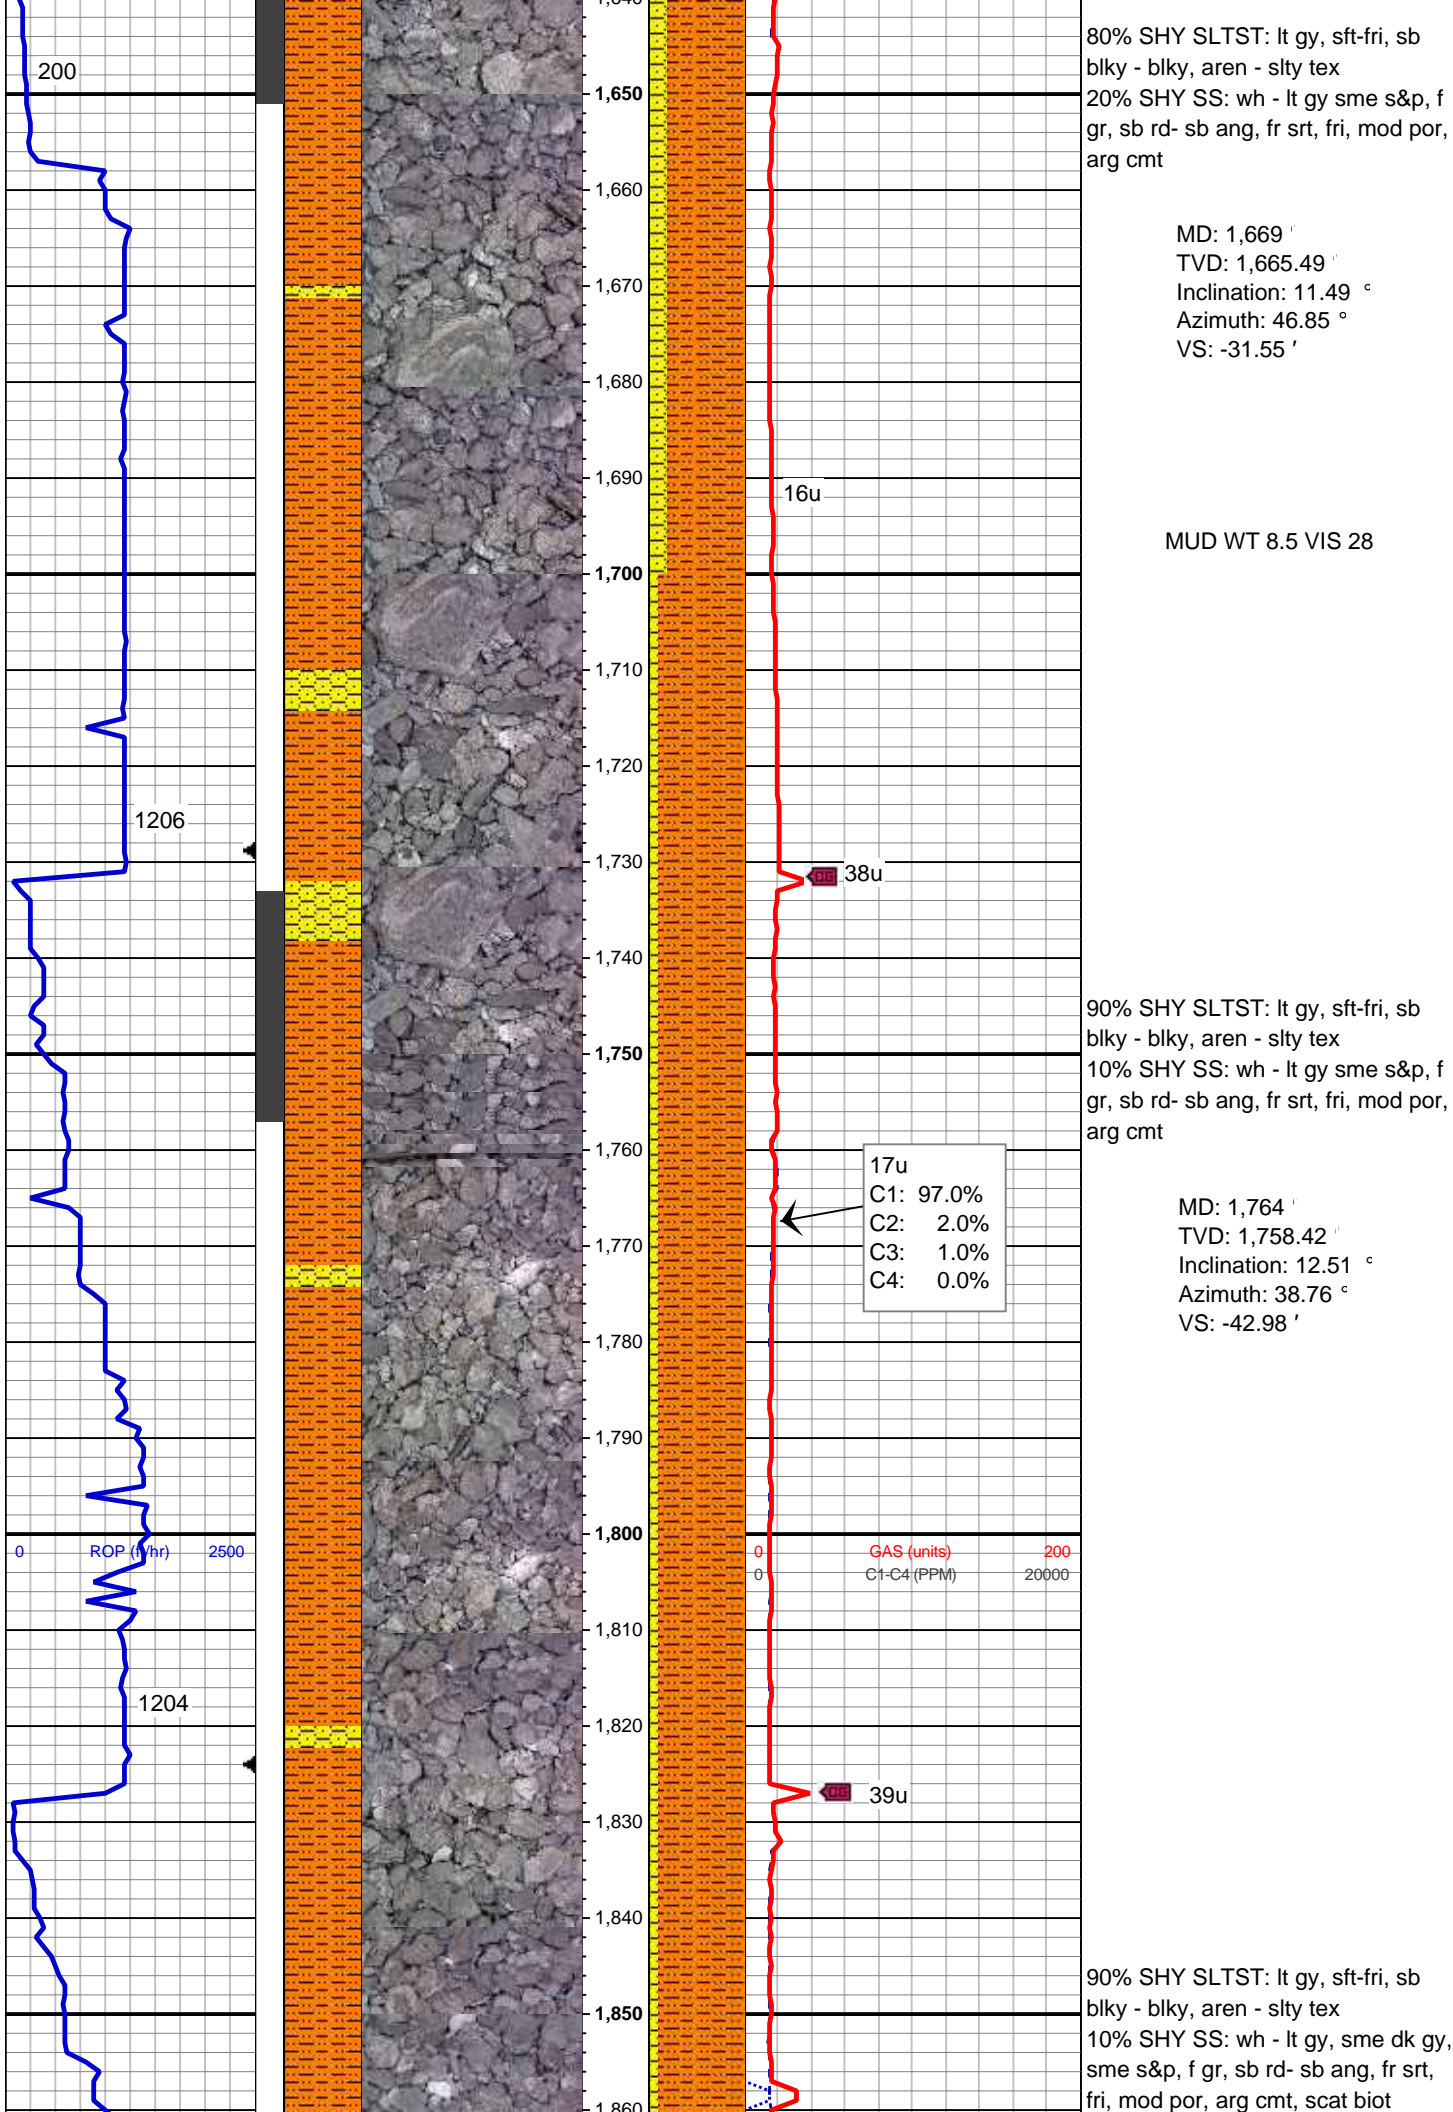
200

1,650
1,660
1,670
1,680
1,690
1,700
1,710
1,720
1,730
1,740
1,750
1,760
1,770
1,780
1,790
1,800
1,810
1,820
1,830
1,840
1,850

1206

1204

0 ROP (ft/hr) 2500

16u

38u

39u

0 GAS (units) 200
0 C1-C4 (PPM) 20000

17u
C1: 97.0%
C2: 2.0%
C3: 1.0%
C4: 0.0%

80% SHY SLTST: lt gy, sft-fri, sb blky - blky, aren - slty tex
20% SHY SS: wh - lt gy sme s&p, f gr, sb rd- sb ang, fr srt, fri, mod por, arg cmt

MD: 1,669
TVD: 1,665.49
Inclination: 11.49 °
Azimuth: 46.85 °
VS: -31.55 '

MUD WT 8.5 VIS 28

90% SHY SLTST: lt gy, sft-fri, sb blky - blky, aren - slty tex
10% SHY SS: wh - lt gy sme s&p, f gr, sb rd- sb ang, fr srt, fri, mod por, arg cmt

MD: 1,764
TVD: 1,758.42
Inclination: 12.51 °
Azimuth: 38.76 °
VS: -42.98 '

90% SHY SLTST: lt gy, sft-fri, sb blky - blky, aren - slty tex
10% SHY SS: wh - lt gy, sme dk gy, sme s&p, f gr, sb rd- sb ang, fr srt, fri, mod por, arg cmt, scat biot